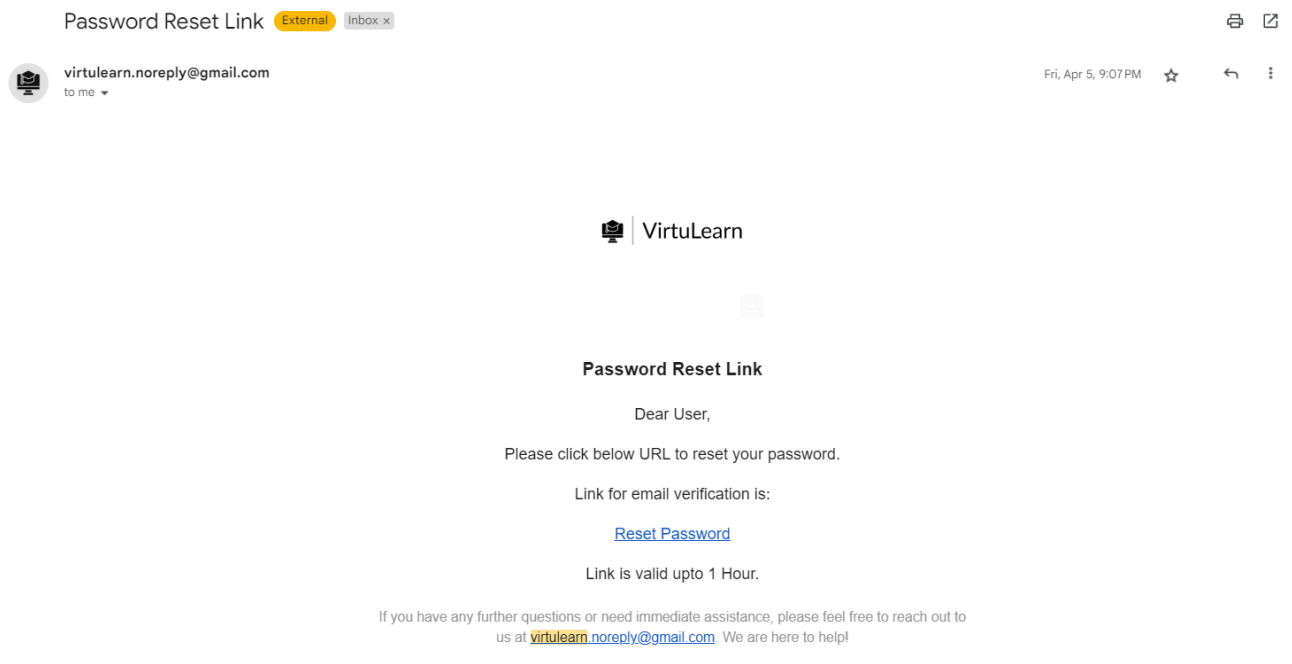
Password Reset Link External Inbox ×

virtulearn.noreply@gmail.com
to me

Fri, Apr 5, 9:07 PM

VirtuLearn

Password Reset Link

Dear User,

Please click below URL to reset your password.

Link for email verification is:

Reset Password

Link is valid upto 1 Hour.

If you have any further questions or need immediate assistance, please feel free to reach out to us at virtulearn.noreply@gmail.com. We are here to help!